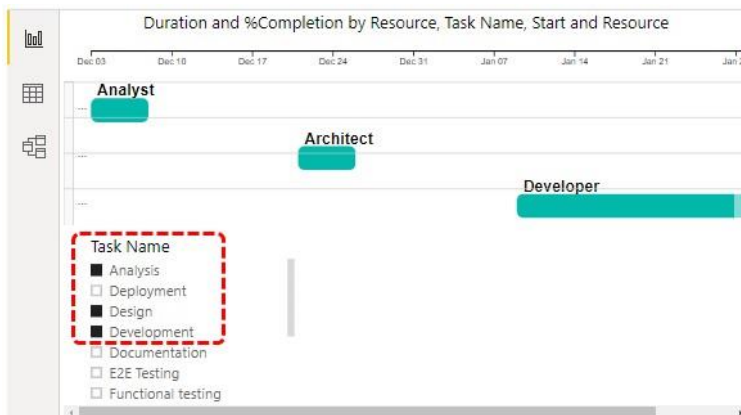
Duration and %Completion by Resource, Task Name, Start and Resource

Dec 03
Dec 10
Dec 17
Dec 24
Dec 31
Jan 07
Jan 14
Jan 21
Jan 2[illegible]

Analyst
...
Architect
...
Developer
...

Task Name
Analysis
Deployment
Design
Development
Documentation
E2E Testing
Functional testing